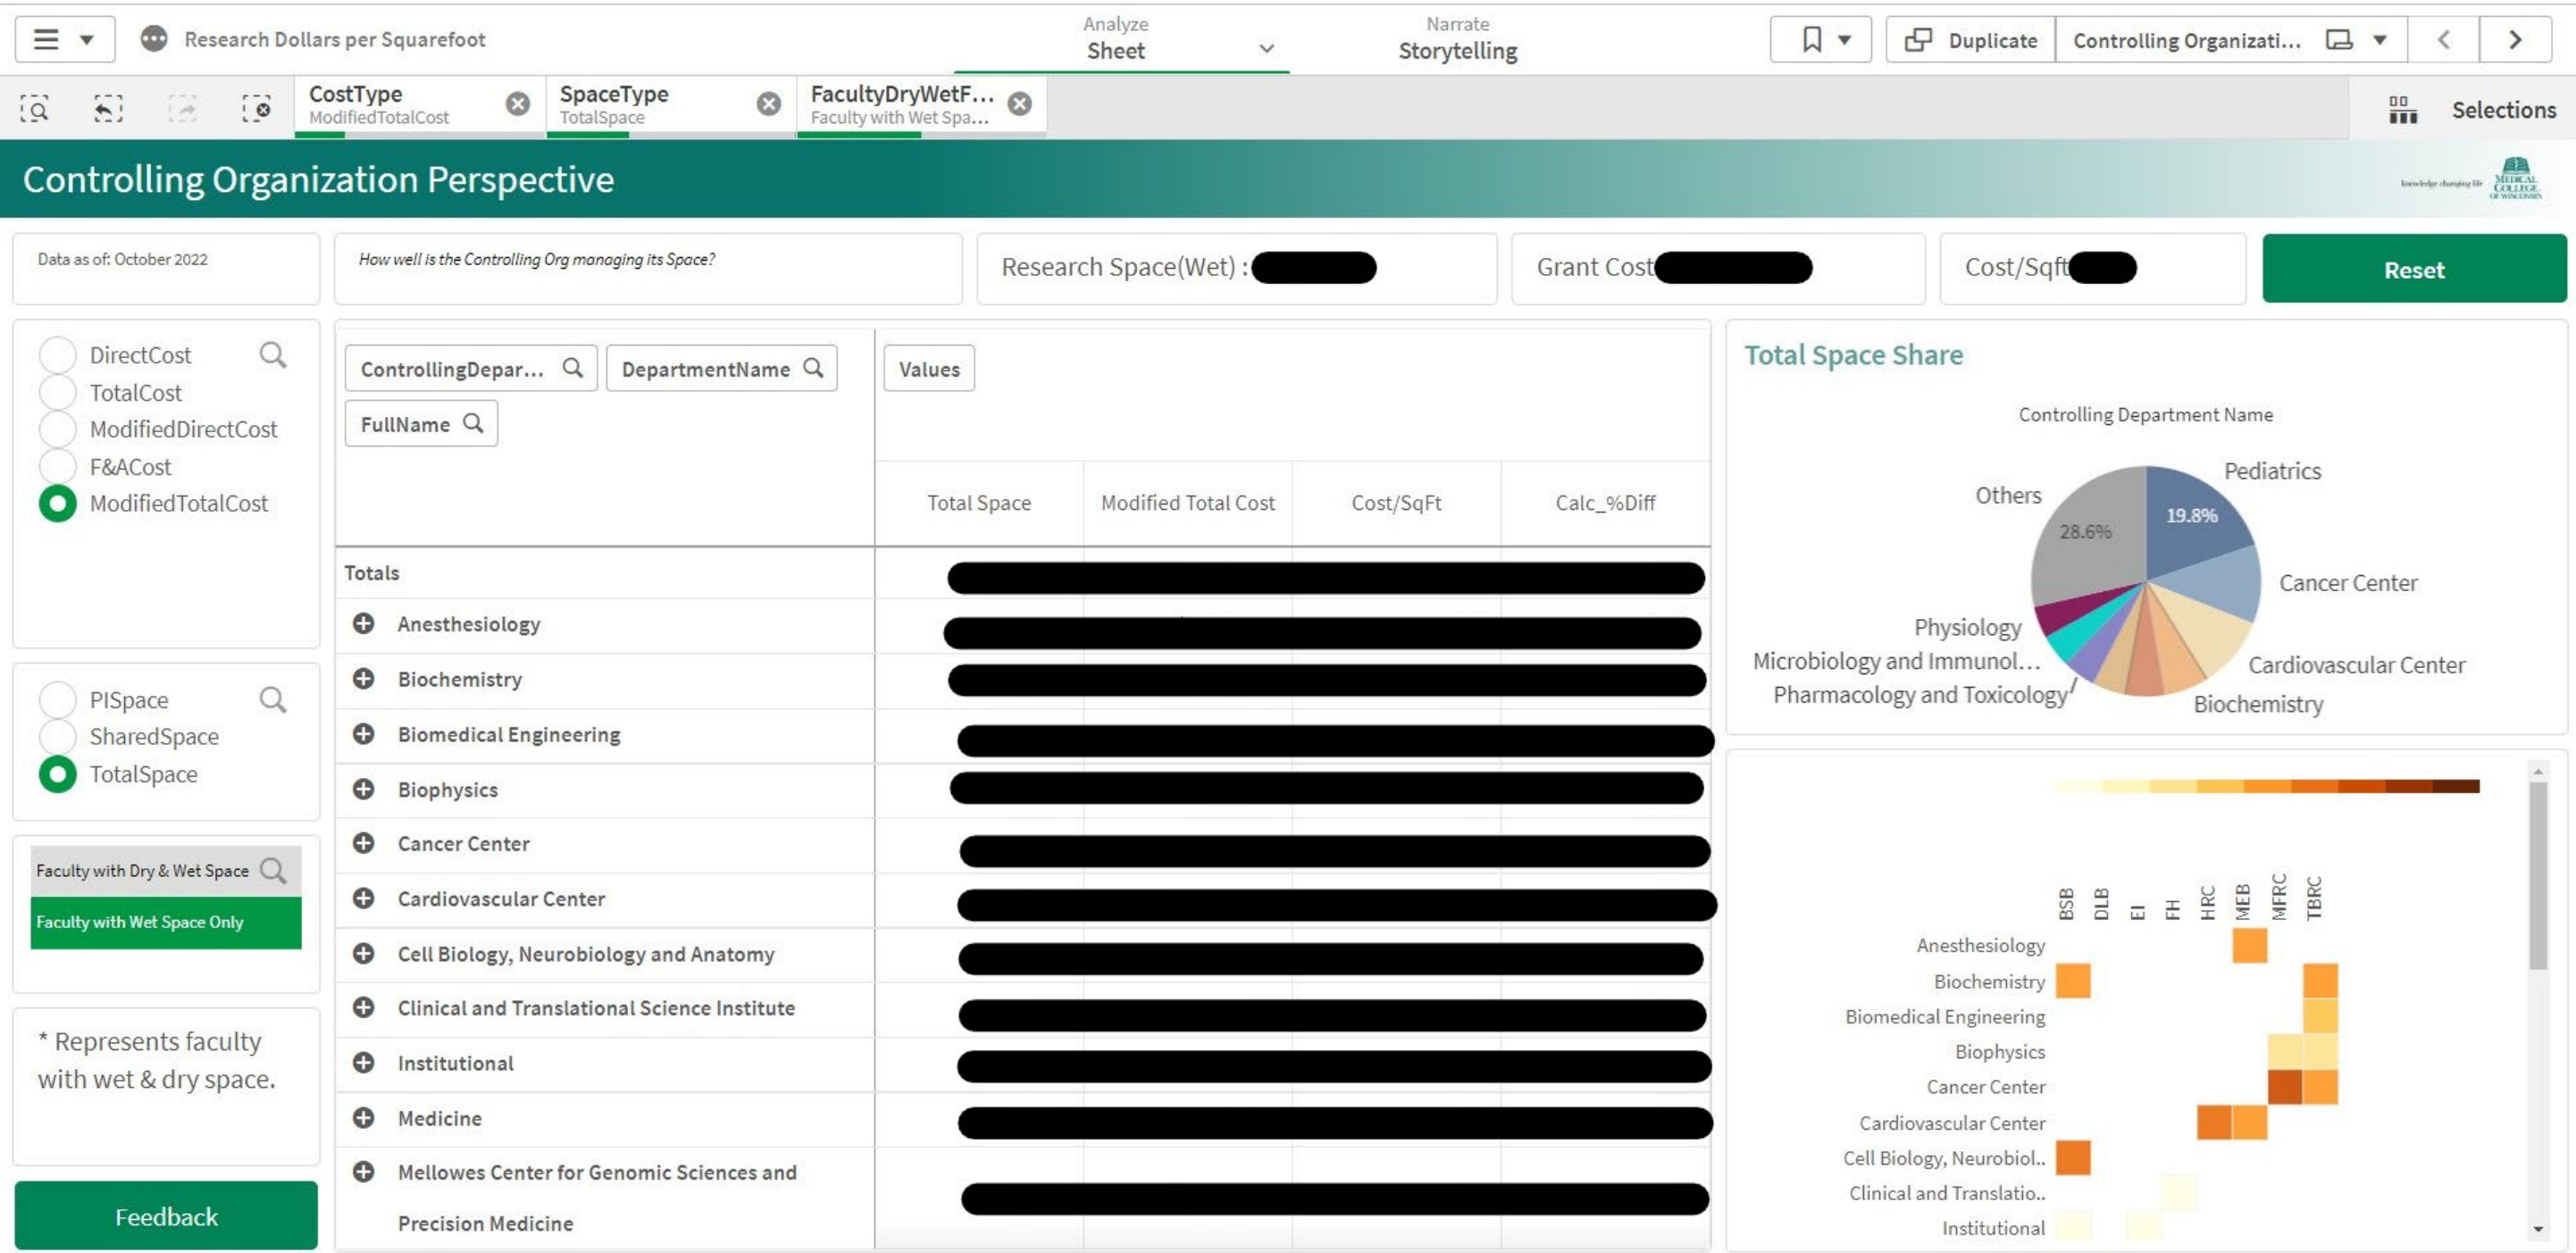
Research Dollars per Squarefoot

Analyze
Sheet

Narrate
Storytelling

Duplicate

Controlling Organizati...

CostType
ModifiedTotalCost

SpaceType
TotalSpace

FacultyDryWetF...
Faculty with Wet Spa...

Selections

Controlling Organization Perspective

Data as of: October 2022

How well is the Controlling Org managing its Space?

Research Space(Wet) : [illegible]

Grant Cost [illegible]

Cost/Sqft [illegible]

Reset

DirectCost
TotalCost
ModifiedDirectCost
F&ACost
ModifiedTotalCost

PISpace
SharedSpace
TotalSpace

Faculty with Dry & Wet Space
Faculty with Wet Space Only

* Represents faculty with wet & dry space.

Feedback

ControllingDepar...
DepartmentName
FullName
Values

| | Total Space | Modified Total Cost | Cost/SqFt | Calc_%Diff |
|---|---|---|---|---|
| Totals | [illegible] | | | |
| Anesthesiology | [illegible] | | | |
| Biochemistry | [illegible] | | | |
| Biomedical Engineering | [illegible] | | | |
| Biophysics | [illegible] | | | |
| Cancer Center | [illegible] | | | |
| Cardiovascular Center | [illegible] | | | |
| Cell Biology, Neurobiology and Anatomy | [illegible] | | | |
| Clinical and Translational Science Institute | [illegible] | | | |
| Institutional | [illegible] | | | |
| Medicine | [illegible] | | | |
| Mellowes Center for Genomic Sciences and Precision Medicine | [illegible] | | | |

Total Space Share

Controlling Department Name

Pediatrics
19.8%
Others
28.6%
Cancer Center
Physiology
Microbiology and Immunol...
Pharmacology and Toxicology
Cardiovascular Center
Biochemistry

BSB
DLB
EI
FH
HRC
MEB
MFRC
TBRC

Anesthesiology
Biochemistry
Biomedical Engineering
Biophysics
Cancer Center
Cardiovascular Center
Cell Biology, Neurobiol..
Clinical and Translatio..
Institutional